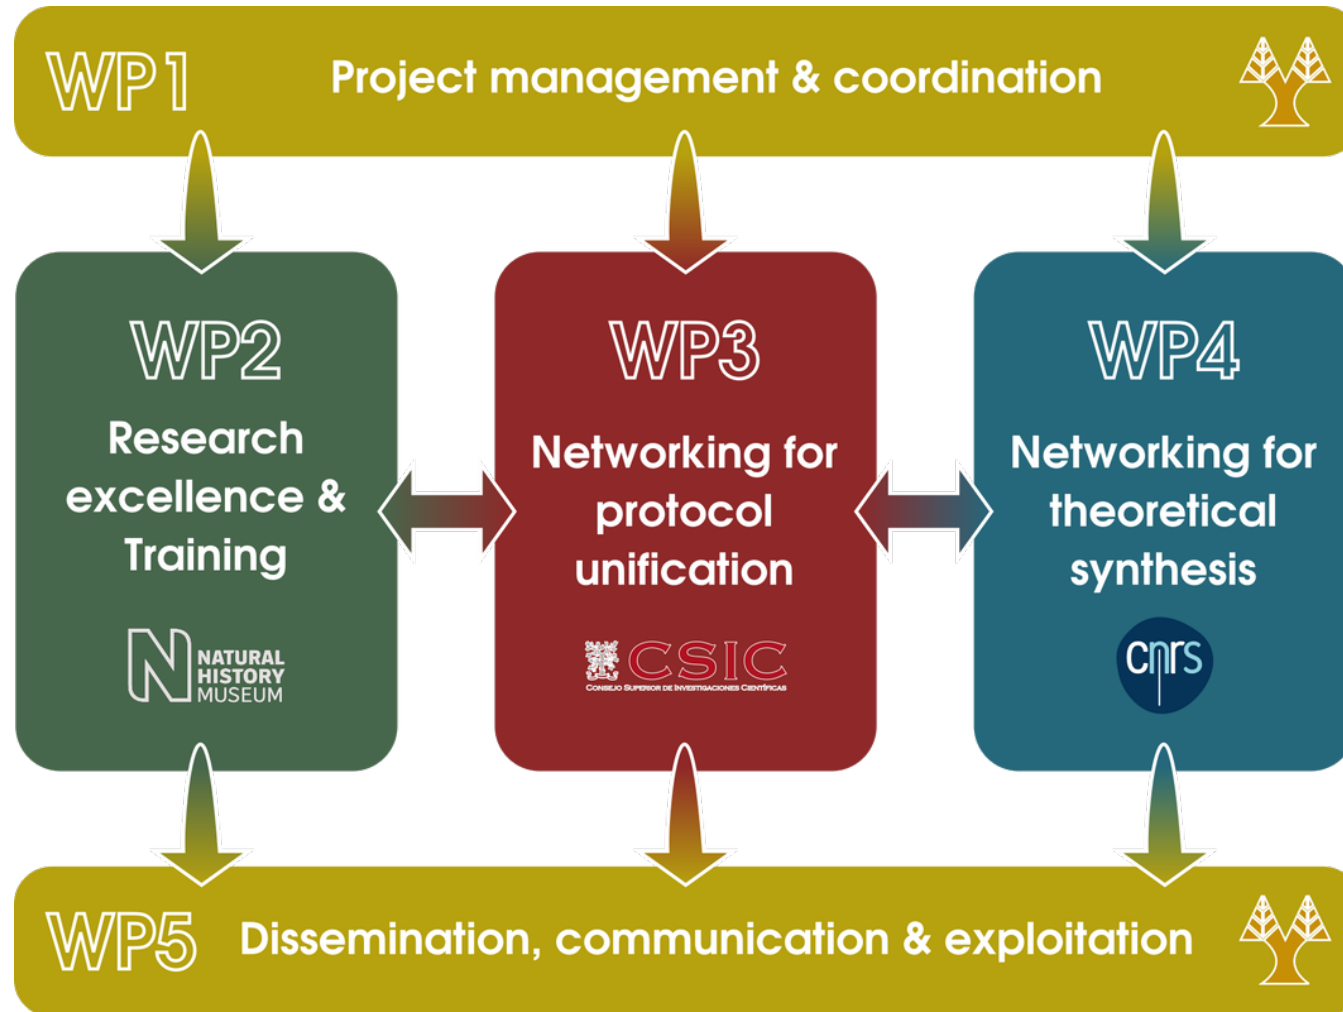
WP1 Project management & coordination

WP2
Research excellence & Training

NATURAL HISTORY MUSEUM

WP3
Networking for protocol unification

CSIC
CONSEJO SUPERIOR DE INVESTIGACIONES CIENTÍFICAS

WP4
Networking for theoretical synthesis

cnrs

WP5 Dissemination, communication & exploitation